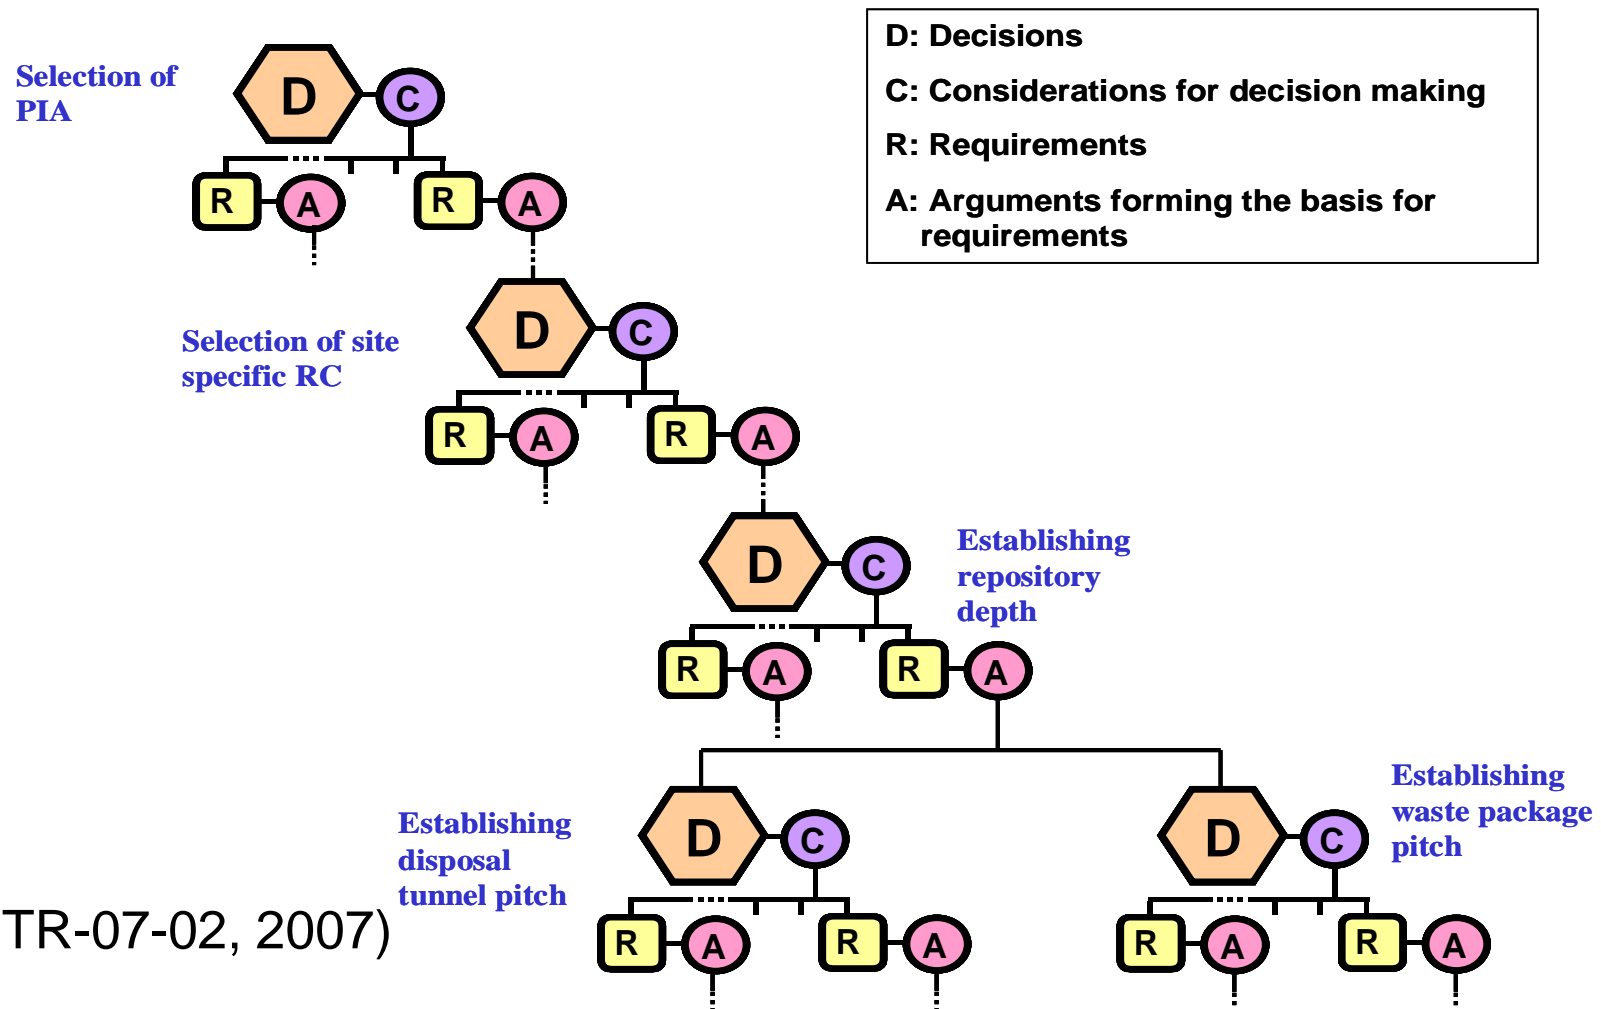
D: Decisions

C: Considerations for decision making

R: Requirements

A: Arguments forming the basis for requirements

Selection of PIA

D C

R A R A

Selection of site specific RC

D C

R A R A

Establishing repository depth

D C

R A R A

Establishing disposal tunnel pitch

D C

R A R A

Establishing waste package pitch

D C

R A R A

TR-07-02, 2007)